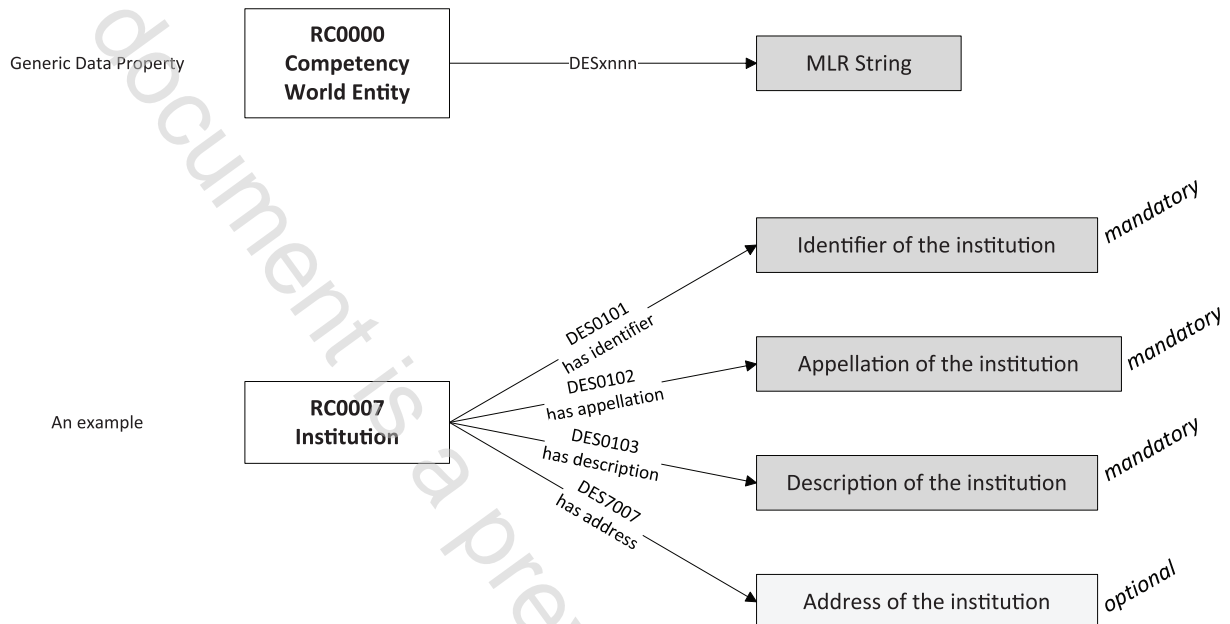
Generic Data Property

RC0000
Competency
World Entity

DESxnnn

MLR String

An example

RC0007
Institution

DES0101
has identifier

DES0102
has appellation

DES0103
has description

DES7007
has address

Identifier of the institution

mandatory

Appellation of the institution

mandatory

Description of the institution

mandatory

Address of the institution

optional

document is a pre